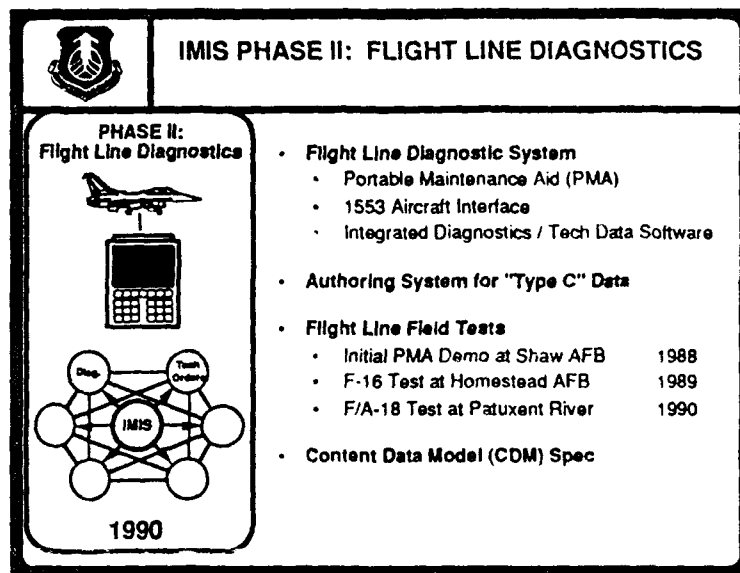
IMIS PHASE II: FLIGHT LINE DIAGNOSTICS

PHASE II:
Flight Line Diagnostics

Diag.

Tech Orders

IMIS

1990

- Flight Line Diagnostic System
  - Portable Maintenance Aid (PMA)
  - 1553 Aircraft Interface
  - Integrated Diagnostics / Tech Data Software
- Authoring System for "Type C" Data
- Flight Line Field Tests
  - Initial PMA Demo at Shaw AFB 1988
  - F-16 Test at Homestead AFB 1989
  - F/A-18 Test at Patuxent River 1990
- Content Data Model (CDM) Spec